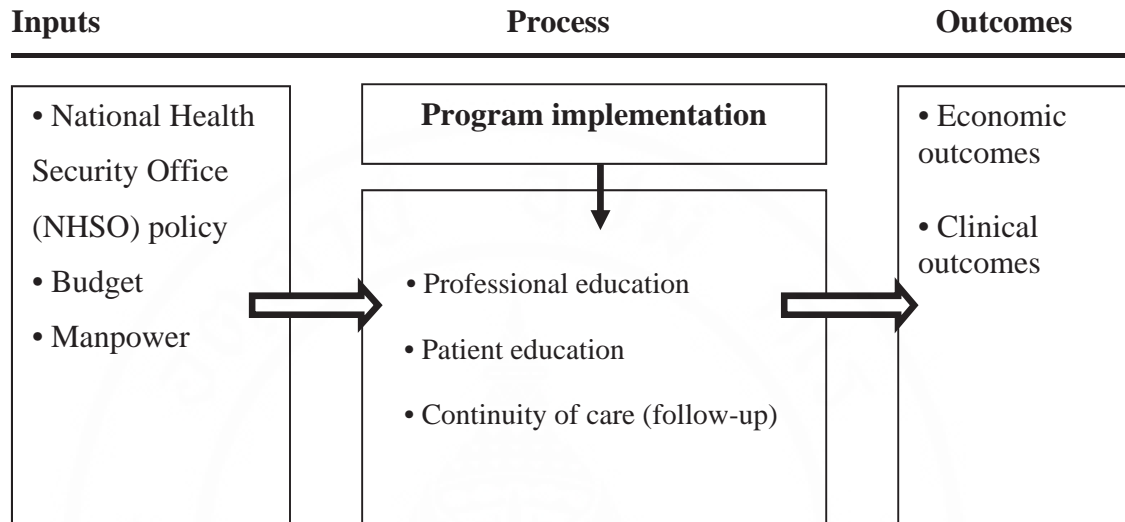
**Inputs** **Process** **Outcomes**

• National Health Security Office (NHSO) policy
• Budget
• Manpower

**Program implementation**

• Professional education
• Patient education
• Continuity of care (follow-up)

• Economic outcomes
• Clinical outcomes